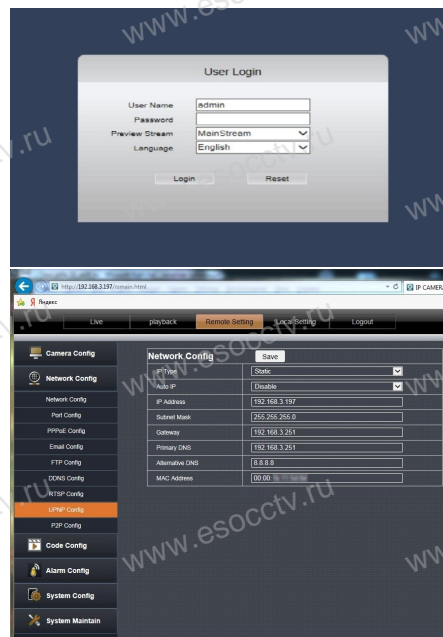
www.esocctv.ru

User Login

User Name admin
Password
Preview Stream MainStream
Language English

Login Reset

http://192.168.3.197/main.html
IP CAMER
Яндекс

Live playback Remote Setting Local Setting Logout

Camera Config
Network Config
Network Config
Port Config
PPPoE Config
Email Config
FTP Config
DDNS Config
RTSP Config
UPNP Config
P2P Config
Code Config
Alarm Config
System Config
System Maintain

Network Config Save

| | |
|---|---|
| IP Type | Static |
| Auto IP | Disable |
| IP Address | 192.168.3.197 |
| Subnet Mask | 255.255.255.0 |
| Gateway | 192.168.3.251 |
| Primary DNS | 192.168.3.251 |
| Alternative DNS | 8.8.8.8 |
| MAC Address | 00:00:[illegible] |

www.esocctv.ru